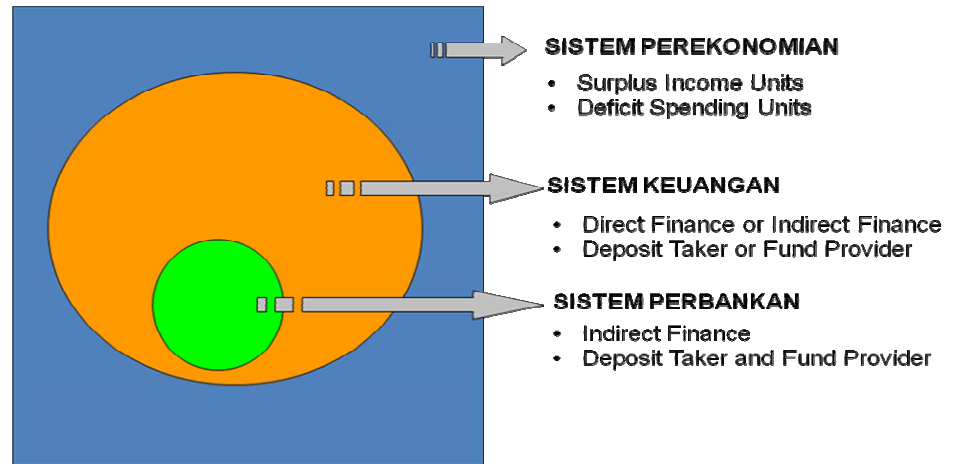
SISTEM PEREKONOMIAN

- Surplus Income Units
- Deficit Spending Units

SISTEM KEUANGAN

- Direct Finance or Indirect Finance
- Deposit Taker or Fund Provider

SISTEM PERBANKAN

- Indirect Finance
- Deposit Taker and Fund Provider